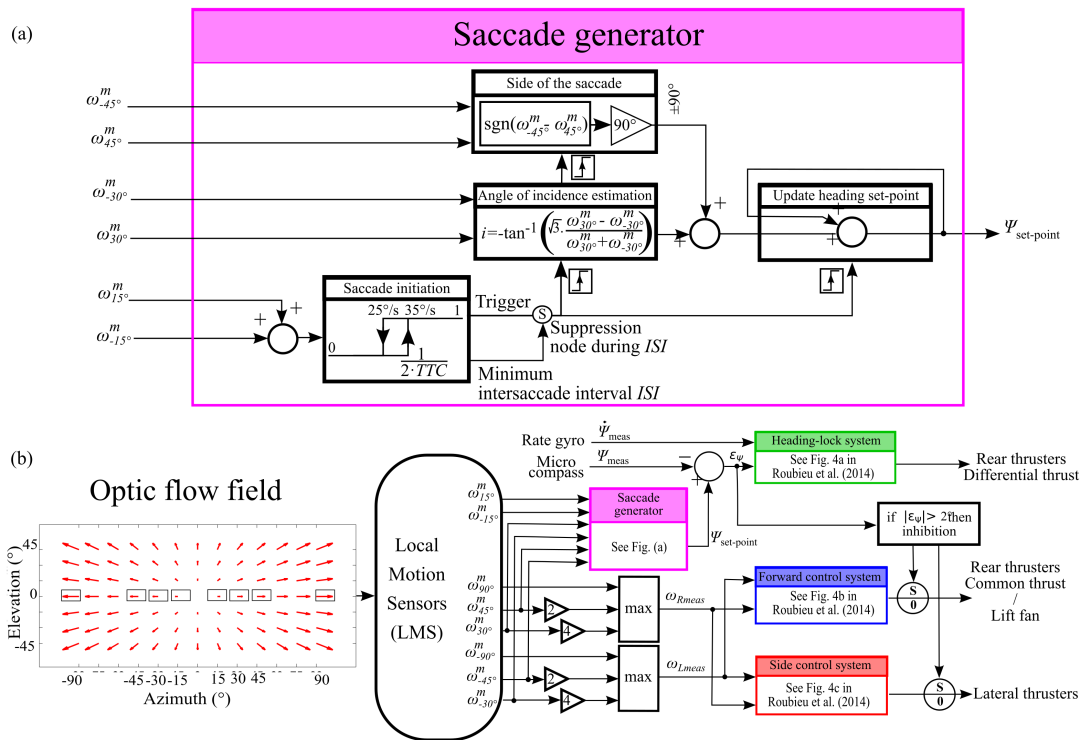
(a)

Saccade generator

$\omega^m_{-45°}$
$\omega^m_{45°}$
Side of the saccade
$\text{sgn}(\omega^m_{-45°} - \omega^m_{45°})$
90°
±90°

$\omega^m_{-30°}$
$\omega^m_{30°}$
Angle of incidence estimation
$i = -\tan^{-1}\left(\sqrt{3}.\frac{\omega^m_{30°} - \omega^m_{-30°}}{\omega^m_{30°} + \omega^m_{-30°}}\right)$
+
+
Update heading set-point
+
$\Psi_{\text{set-point}}$

$\omega^m_{15°}$
$\omega^m_{-15°}$
+
+
Saccade initiation
25°/s
35°/s
1
0
$\frac{1}{2 \cdot TTC}$
Trigger
S
Suppression node during $ISI$
Minimum intersaccade interval $ISI$

(b)

Optic flow field
Elevation (°)
45
0
-45
-90
-45
-30
-15
15
30
45
90
Azimuth (°)

Local Motion Sensors (LMS)

$\omega^m_{15°}$
$\omega^m_{-15°}$
$\omega^m_{90°}$
$\omega^m_{45°}$
$\omega^m_{30°}$
$\omega^m_{-90°}$
$\omega^m_{-45°}$
$\omega^m_{-30°}$
2
4
2
4
max
max
$\omega_{Rmeas}$
$\omega_{Lmeas}$

Rate gyro
$\dot{\Psi}_{\text{meas}}$
Micro compass
$\Psi_{\text{meas}}$
−
+
$\varepsilon_\Psi$

Saccade generator
See Fig. (a)
$\Psi_{\text{set-point}}$

Heading-lock system
See Fig. 4a in Roubieu et al. (2014)
Rear thrusters Differential thrust

if $|\varepsilon_\Psi| > 2°$ then inhibition

Forward control system
See Fig. 4b in Roubieu et al. (2014)
S
0
Rear thrusters Common thrust / Lift fan

Side control system
See Fig. 4c in Roubieu et al. (2014)
S
0
Lateral thrusters